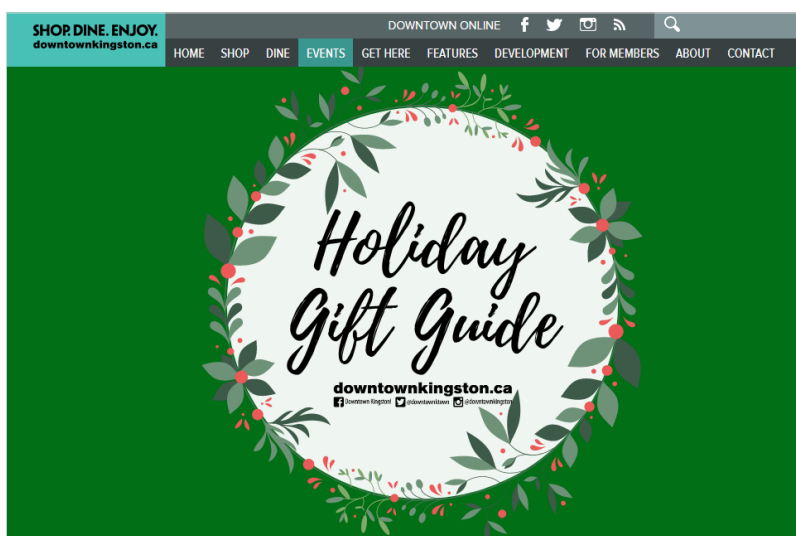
SHOP. DINE. ENJOY.
downtownkingston.ca

DOWNTOWN ONLINE

HOME SHOP DINE EVENTS GET HERE FEATURES DEVELOPMENT FOR MEMBERS ABOUT CONTACT

Holiday Gift Guide

downtownkingston.ca
Downtown Kingston! @downtownktown @downtownkingston